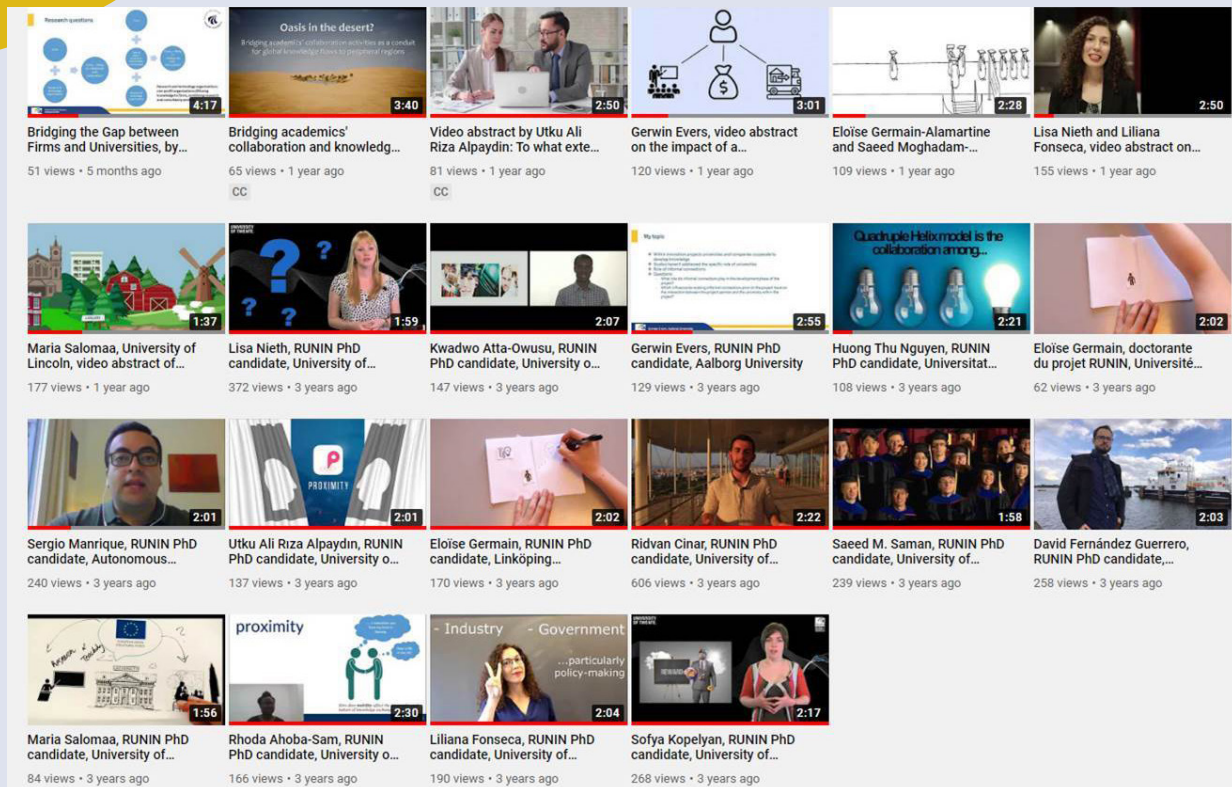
Research questions

4:17

Bridging the Gap between Firms and Universities, by...

51 views • 5 months ago

Oasis in the desert?

Bridging academics' collaboration activities as a conduit for global knowledge flows to peripheral regions

3:40

Bridging academics' collaboration and knowledg...

65 views • 1 year ago

CC

2:50

Video abstract by Utku Ali Riza Alpaydin: To what exte...

81 views • 1 year ago

CC

3:01

Gerwin Evers, video abstract on the impact of a...

120 views • 1 year ago

2:28

Eloïse Germain-Alamartine and Saeed Moghadam-...

109 views • 1 year ago

2:50

Lisa Nieth and Liliana Fonseca, video abstract on...

155 views • 1 year ago

1:37

Maria Salomaa, University of Lincoln, video abstract of...

177 views • 1 year ago

1:59

Lisa Nieth, RUNIN PhD candidate, University of...

372 views • 3 years ago

2:07

Kwadwo Atta-Owusu, RUNIN PhD candidate, University o...

147 views • 3 years ago

My topic

2:55

Gerwin Evers, RUNIN PhD candidate, Aalborg University

129 views • 3 years ago

Quadruple Helix model is the collaboration among...

2:21

Huong Thu Nguyen, RUNIN PhD candidate, Universitat...

108 views • 3 years ago

2:02

Eloïse Germain, doctorante du projet RUNIN, Université...

62 views • 3 years ago

2:01

Sergio Manrique, RUNIN PhD candidate, Autonomous...

240 views • 3 years ago

PROXIMITY

2:01

Utku Ali Rıza Alpaydın, RUNIN PhD candidate, University o...

137 views • 3 years ago

2:02

Eloïse Germain, RUNIN PhD candidate, Linköping...

170 views • 3 years ago

2:22

Ridvan Cinar, RUNIN PhD candidate, University of...

606 views • 3 years ago

1:58

Saeed M. Saman, RUNIN PhD candidate, University of...

239 views • 3 years ago

2:03

David Fernández Guerrero, RUNIN PhD candidate,...

258 views • 3 years ago

1:56

Maria Salomaa, RUNIN PhD candidate, University of...

84 views • 3 years ago

proximity

2:30

Rhoda Ahoba-Sam, RUNIN PhD candidate, University o...

166 views • 3 years ago

- Industry - Government

...particularly policy-making

2:04

Liliana Fonseca, RUNIN PhD candidate, University of...

190 views • 3 years ago

2:17

Sofya Kopelyan, RUNIN PhD candidate, University of...

268 views • 3 years ago